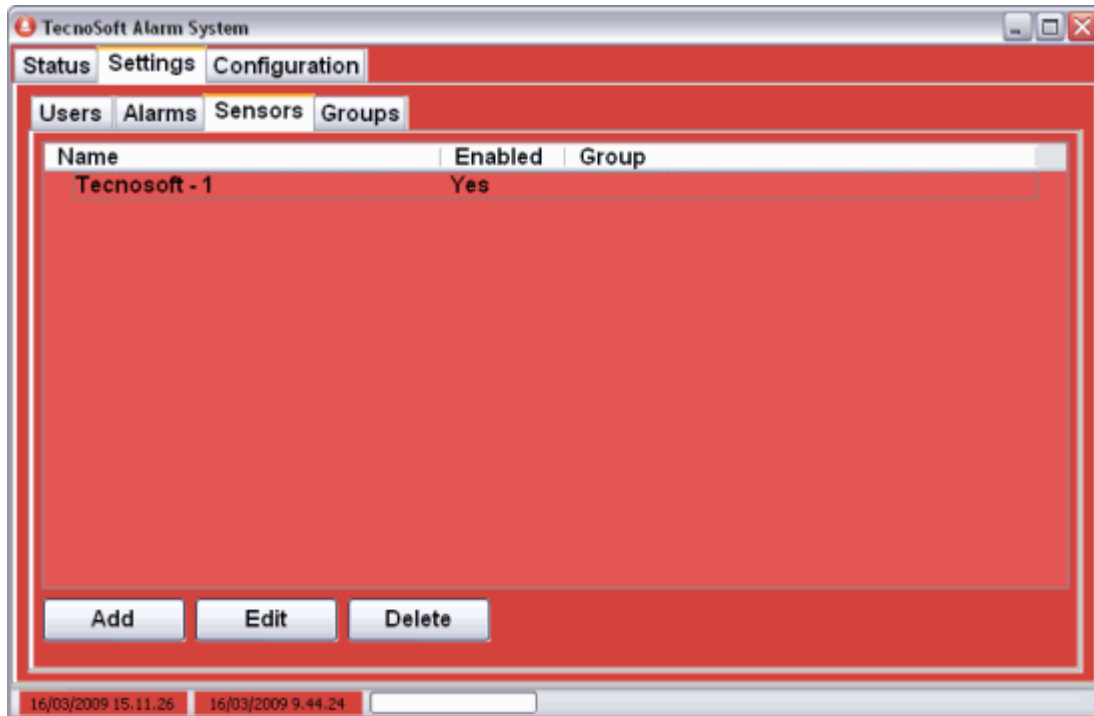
TecnoSoft Alarm System

Status Settings Configuration

Users Alarms Sensors Groups

| Name | Enabled | Group |
|---|---|---|
| Tecnosoft - 1 | Yes | |

Add Edit Delete

16/03/2009 15.11.26 16/03/2009 9.44.24